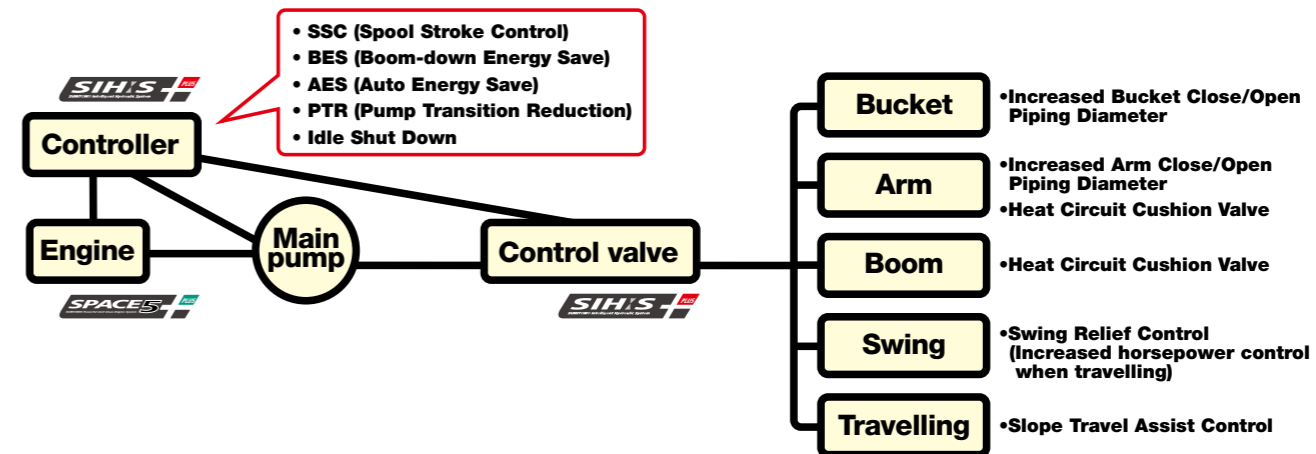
• SSC (Spool Stroke Control)
• BES (Boom-down Energy Save)
• AES (Auto Energy Save)
• PTR (Pump Transition Reduction)
• Idle Shut Down

SIH:S PLUS

Controller

Engine

Main pump

SPACE5 PLUS

Control valve

SIH:S PLUS

Bucket
•Increased Bucket Close/Open Piping Diameter

Arm
•Increased Arm Close/Open Piping Diameter
•Heat Circuit Cushion Valve

Boom
•Heat Circuit Cushion Valve

Swing
•Swing Relief Control (Increased horsepower control when travelling)

Travelling
•Slope Travel Assist Control